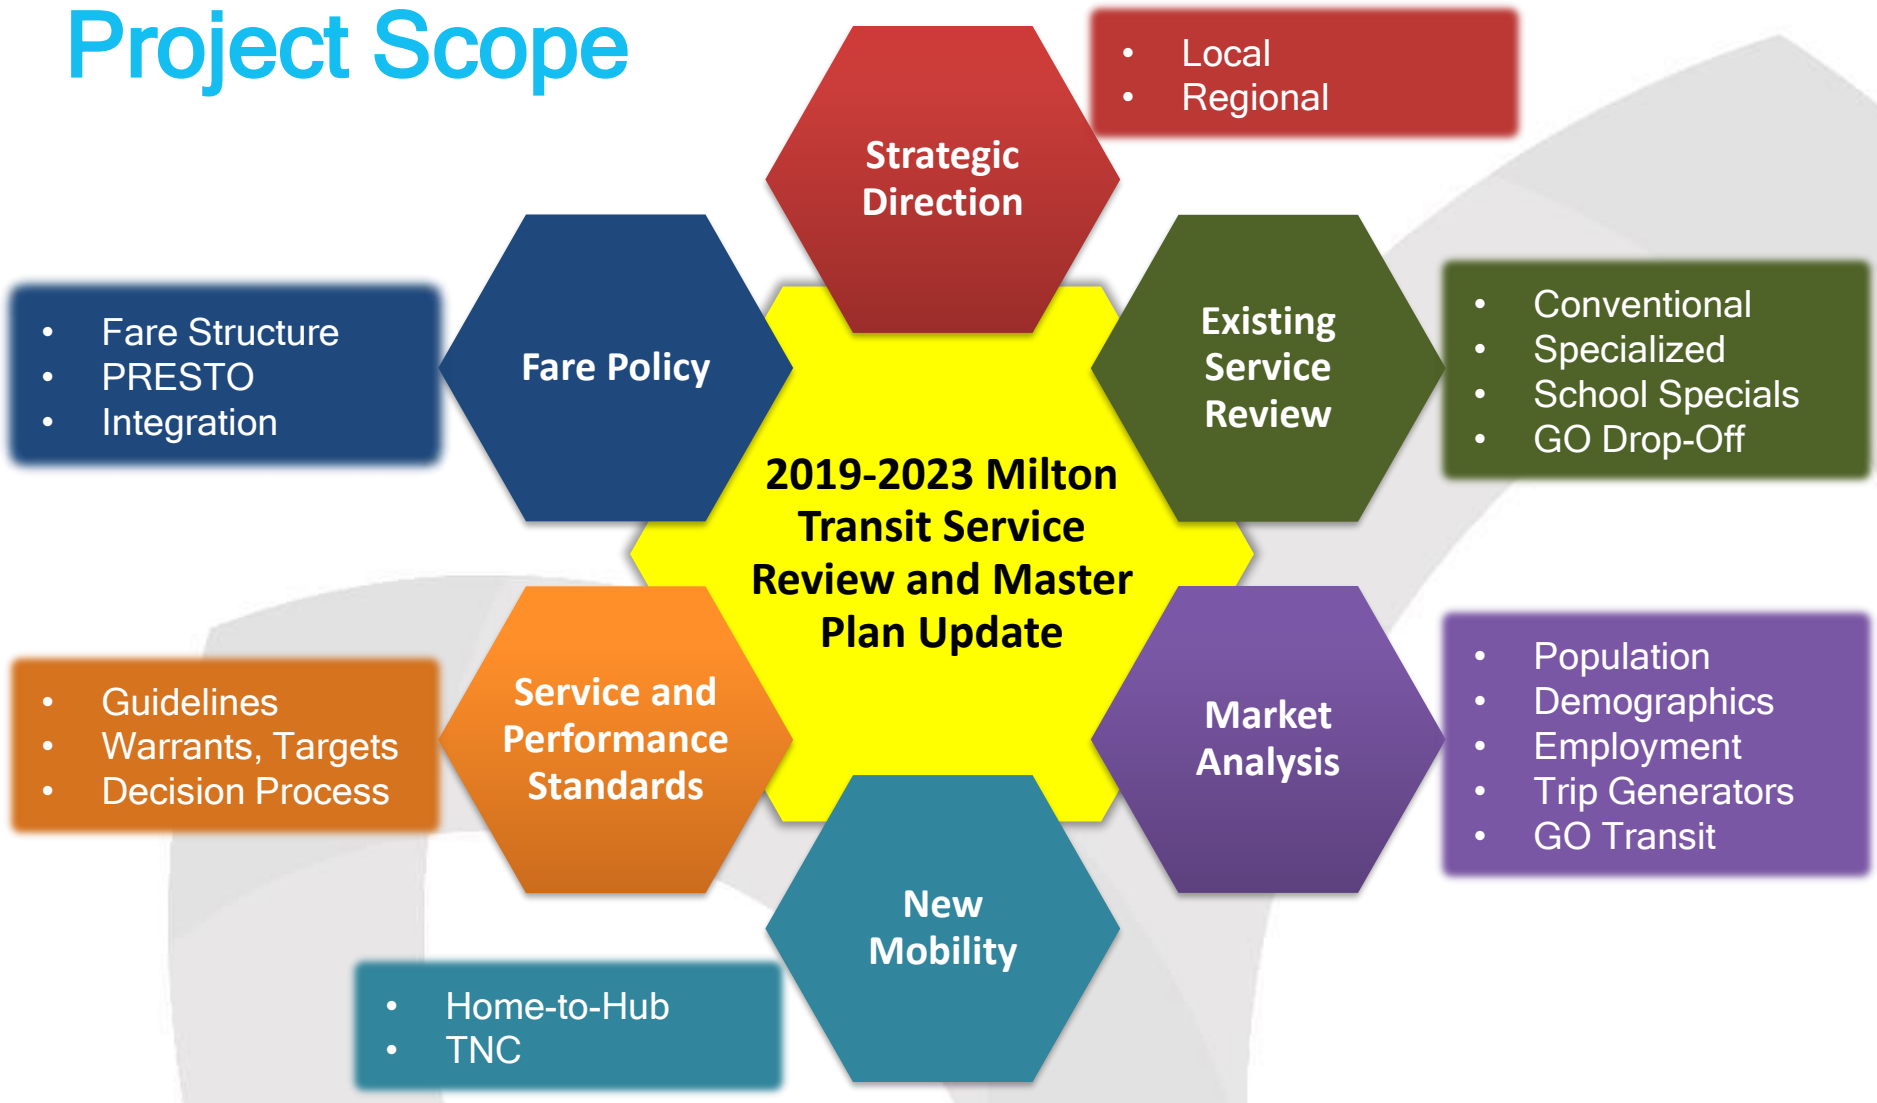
Project Scope

Strategic Direction

- Local
- Regional

Fare Policy

- Fare Structure
- PRESTO
- Integration

Existing Service Review

- Conventional
- Specialized
- School Specials
- GO Drop-Off

2019-2023 Milton Transit Service Review and Master Plan Update

Service and Performance Standards

- Guidelines
- Warrants, Targets
- Decision Process

Market Analysis

- Population
- Demographics
- Employment
- Trip Generators
- GO Transit

New Mobility

- Home-to-Hub
- TNC